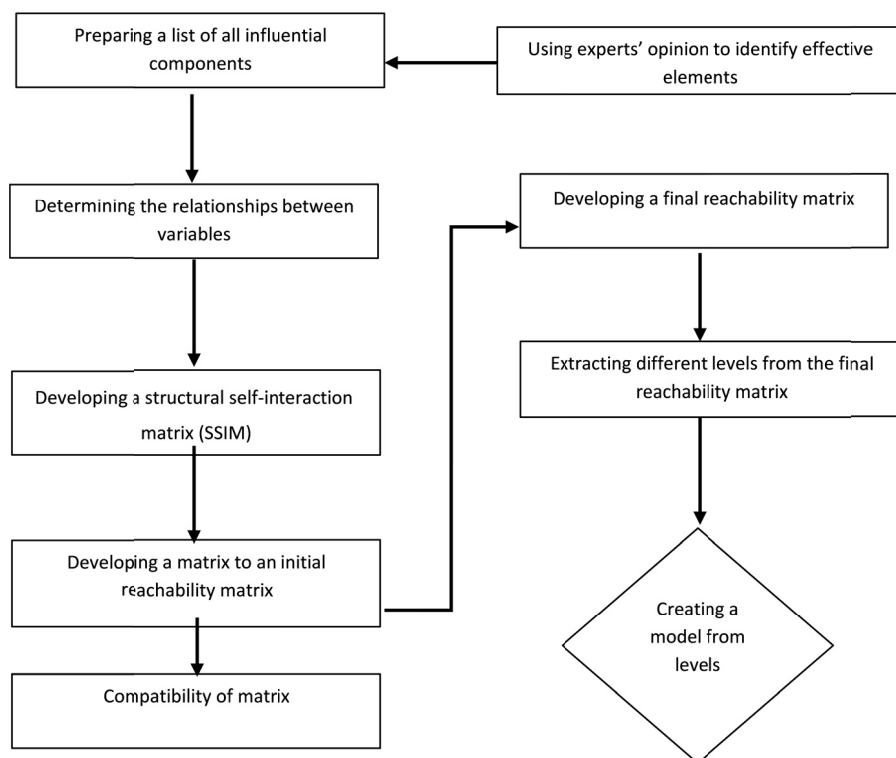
Preparing a list of all influential components

Using experts' opinion to identify effective elements

Determining the relationships between variables

Developing a structural self-interaction matrix (SSIM)

Developing a matrix to an initial reachability matrix

Compatibility of matrix

Developing a final reachability matrix

Extracting different levels from the final reachability matrix

Creating a model from levels